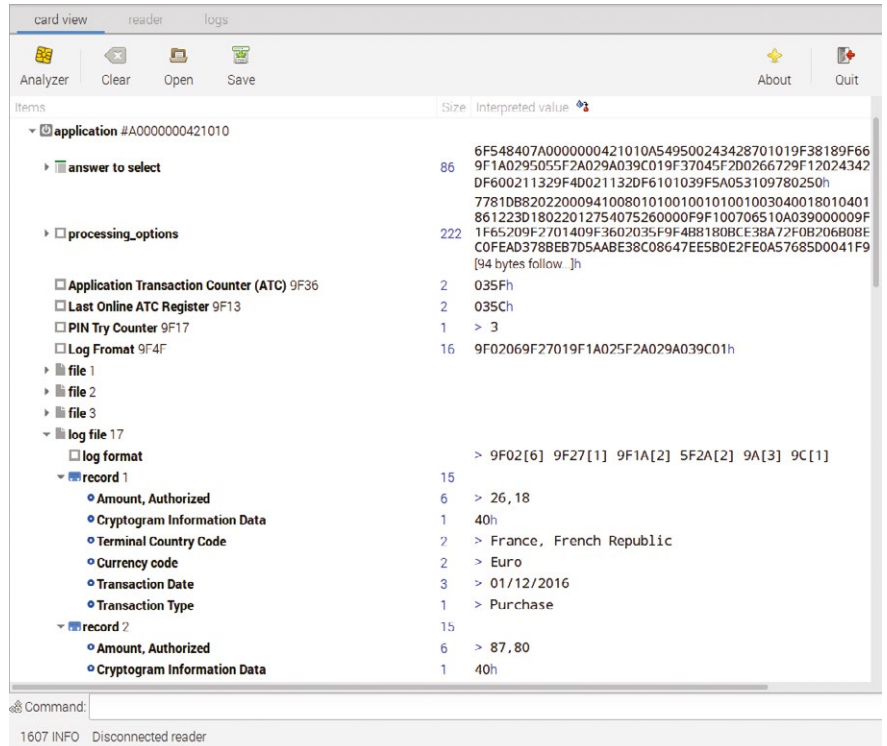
card view reader logs

Analyzer Clear Open Save About Quit

Items Size Interpreted value

application #A0000000421010

answer to select 86 6F548407A0000000421010A549500243428701019F38189F669F1A0295055F2A029A039C019F37045F2D0266729F12024342DF600211329F4D021132DF6101039F5A053109780250h

processing_options 222 7781DB82022000941008010100100101001003040018010401861223D1802201275407526000F9F100706510A039000009F1F65209F2701409F3602035F9F4B8180BCE38A72F0B206B08EC0FEAD378BEB7D5AABE38C08647EE5B0E2FE0A57685D0041F9 [94 bytes follow...]h

Application Transaction Counter (ATC) 9F36 2 035Fh

Last Online ATC Register 9F13 2 035Ch

PIN Try Counter 9F17 1 > 3

Log Fromat 9F4F 16 9F02069F27019F1A025F2A029A039C01h

file 1

file 2

file 3

log file 17

log format > 9F02[6] 9F27[1] 9F1A[2] 5F2A[2] 9A[3] 9C[1]

record 1 15

Amount, Authorized 6 > 26,18

Cryptogram Information Data 1 40h

Terminal Country Code 2 > France, French Republic

Currency code 2 > Euro

Transaction Date 3 > 01/12/2016

Transaction Type 1 > Purchase

record 2 15

Amount, Authorized 6 > 87,80

Cryptogram Information Data 1 40h

Command:

1607 INFO Disconnected reader